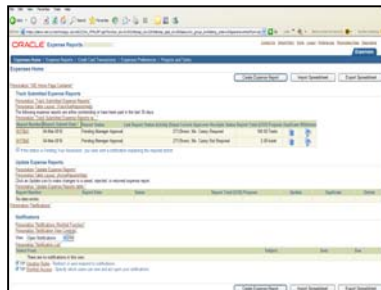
ORACLE Expenses Reports

Expenses Home

Create Expense Report
Import Spreadsheet
Export Spreadsheet

Track Submitted Expense Reports

| Report Number | Report Submit Date | Report Status | Reimbursable Amount | Reimbursable Status | Expense Report Total (USD) | Purpose | Duplicate | Withdraw |
|---|---|---|---|---|---|---|---|---|
| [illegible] | 06-Mar-2016 | Pending Manager Approval | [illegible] | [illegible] | 100.00 Tracks | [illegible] | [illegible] | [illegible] |
| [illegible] | 06-Mar-2016 | Pending Manager Approval | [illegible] | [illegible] | 2.00 hotel | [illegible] | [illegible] | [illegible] |

Update Expense Reports

No data exists.

Notifications

Create Expense Report
Import Spreadsheet
Export Spreadsheet